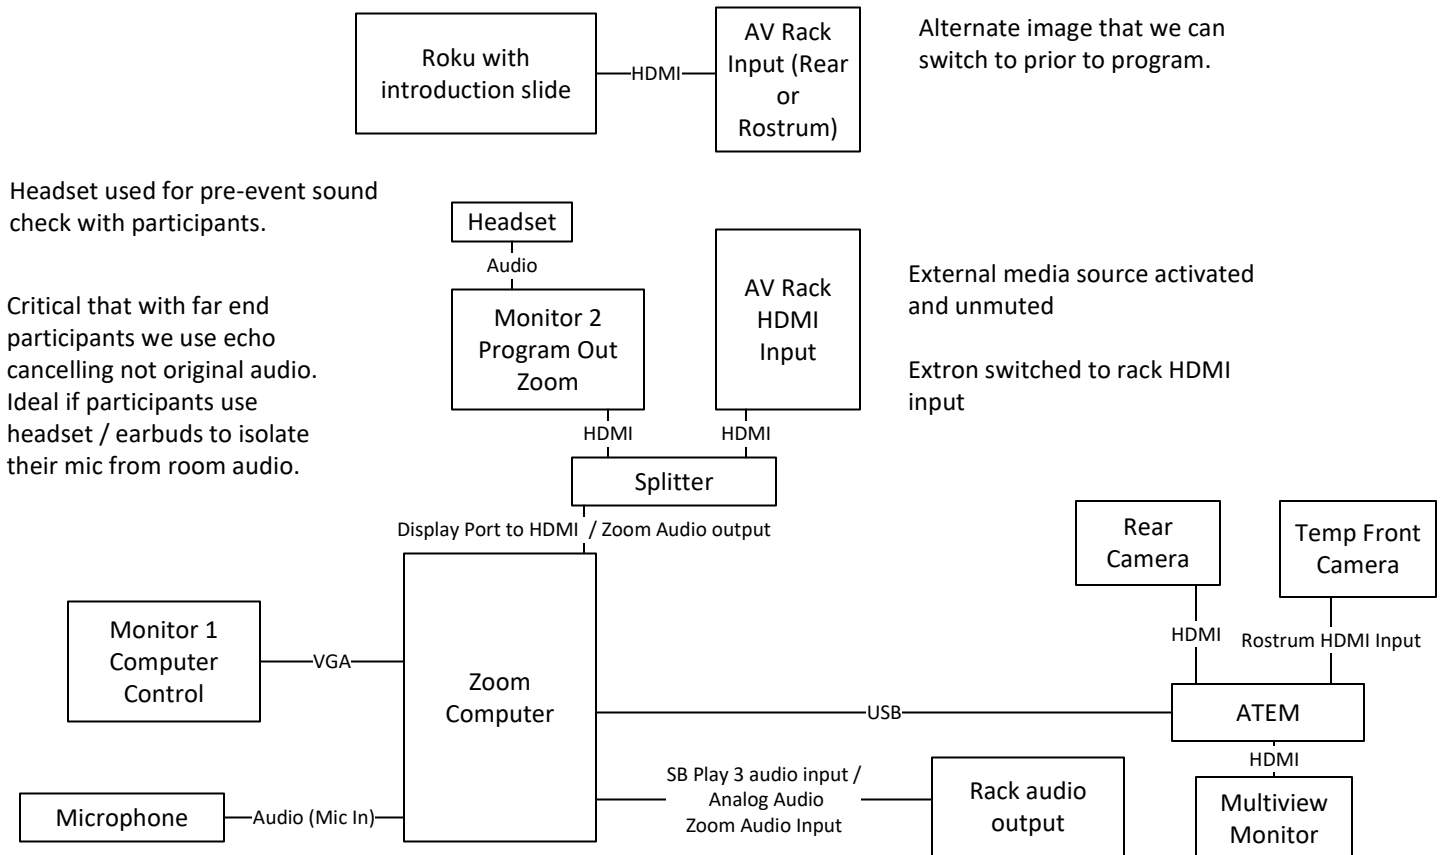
Roku with introduction slide

HDMI

AV Rack Input (Rear or Rostrum)

Alternate image that we can switch to prior to program.

Headset used for pre-event sound check with participants.

Critical that with far end participants we use echo cancelling not original audio. Ideal if participants use headset / earbuds to isolate their mic from room audio.

Headset

Audio

Monitor 2 Program Out Zoom

AV Rack HDMI Input

External media source activated and unmuted

Extron switched to rack HDMI input

HDMI

HDMI

Splitter

Display Port to HDMI / Zoom Audio output

Rear Camera

Temp Front Camera

Monitor 1 Computer Control

VGA

Zoom Computer

HDMI

Rostrum HDMI Input

USB

ATEM

HDMI

SB Play 3 audio input / Analog Audio Zoom Audio Input

Rack audio output

Multiview Monitor

Microphone

Audio (Mic In)